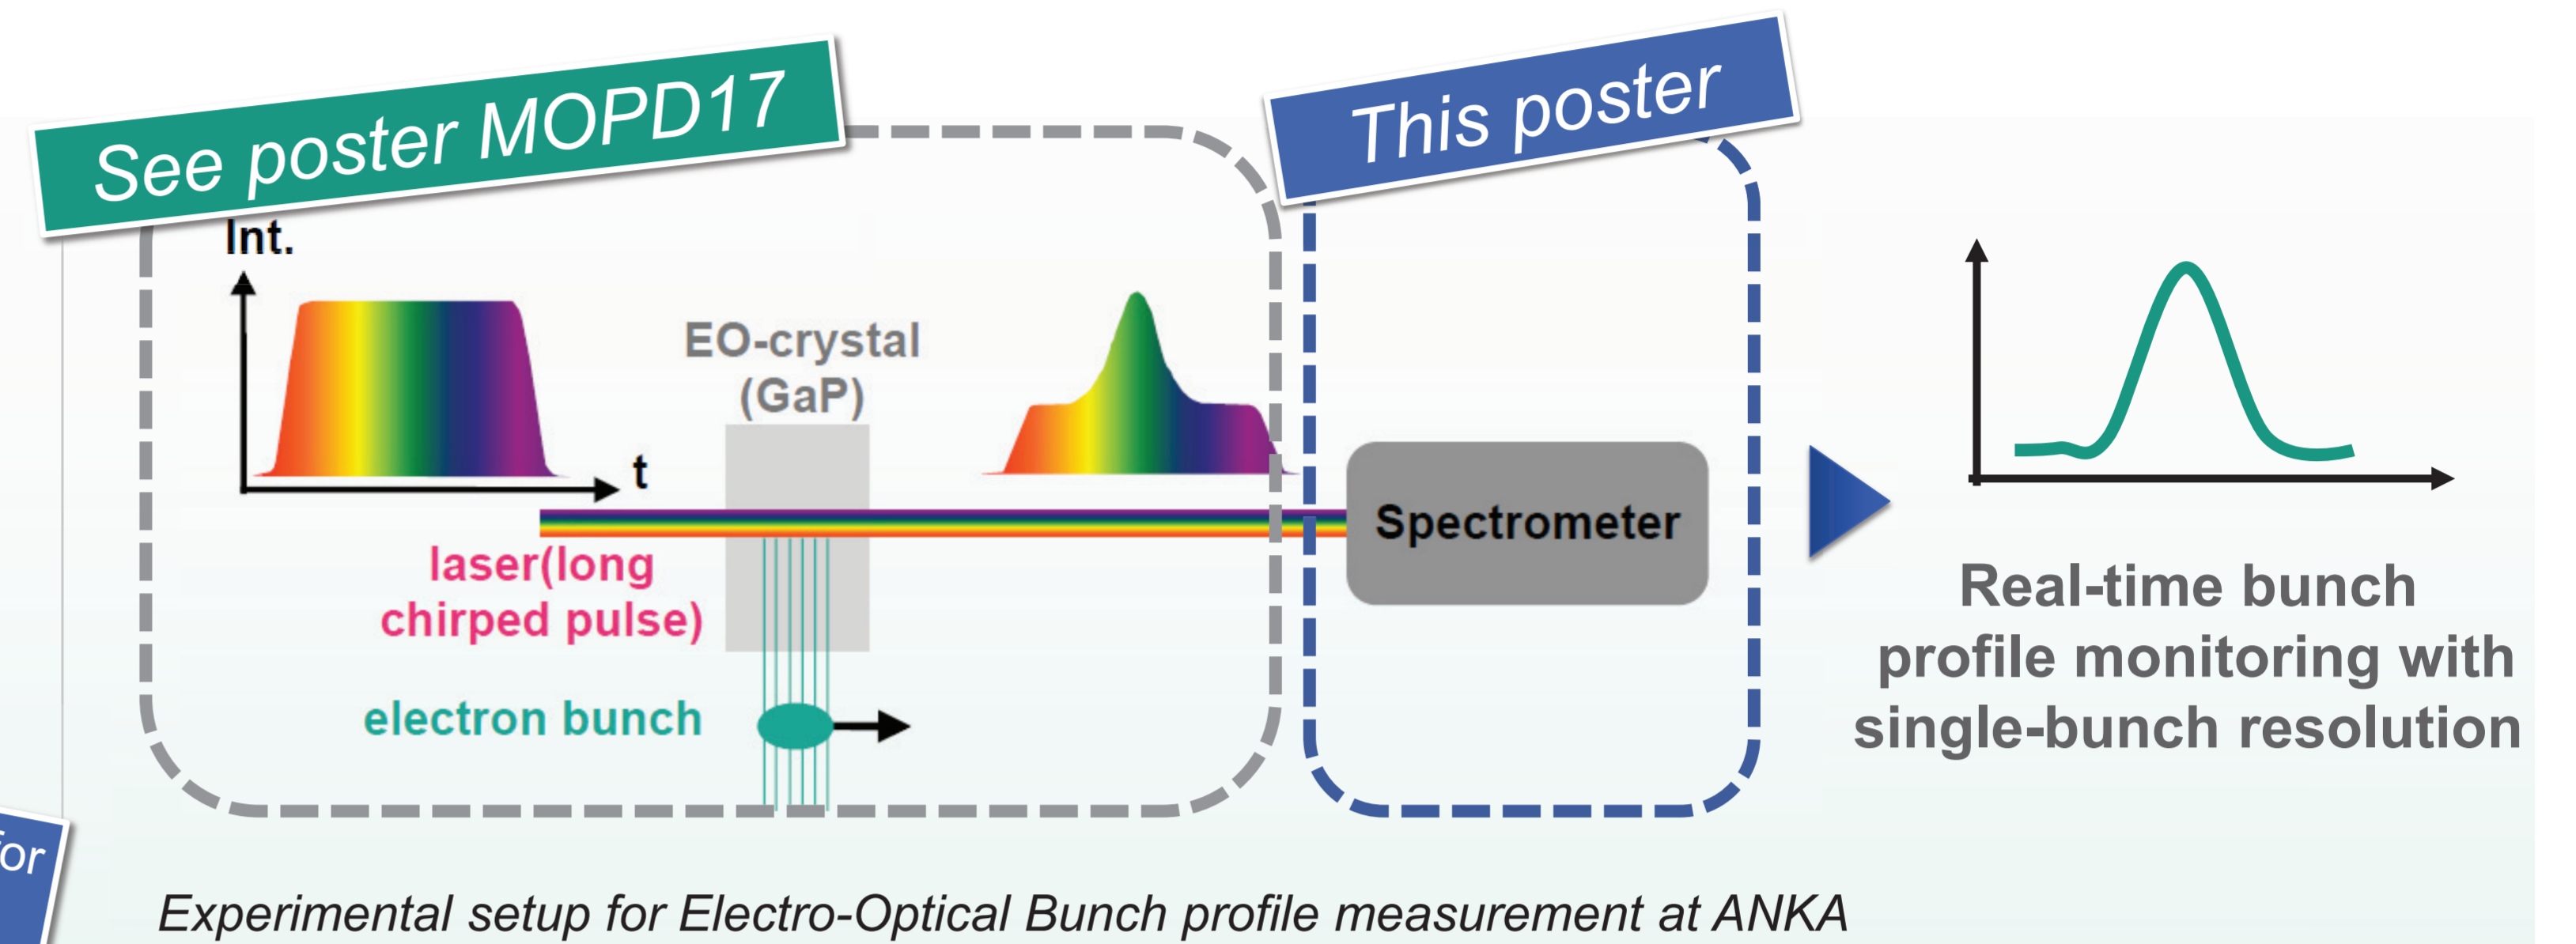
See poster MOPD17

This poster

Int.

t

EO-crystal (GaP)

laser(long chirped pulse)

electron bunch

Spectrometer

Real-time bunch profile monitoring with single-bunch resolution

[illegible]or

Experimental setup for Electro-Optical Bunch profile measurement at ANKA